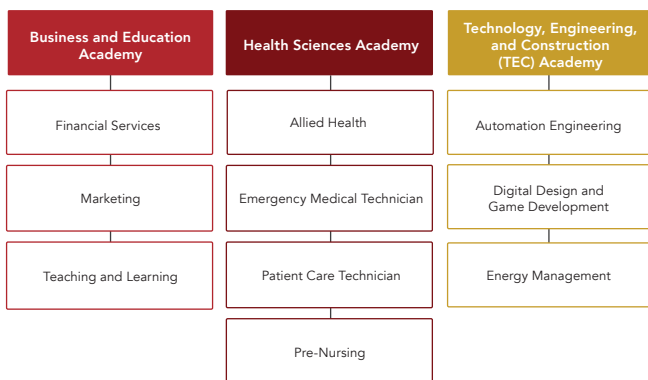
Business and Education Academy

Financial Services

Marketing

Teaching and Learning

Health Sciences Academy

Allied Health

Emergency Medical Technician

Patient Care Technician

Pre-Nursing

Technology, Engineering, and Construction (TEC) Academy

Automation Engineering

Digital Design and Game Development

Energy Management